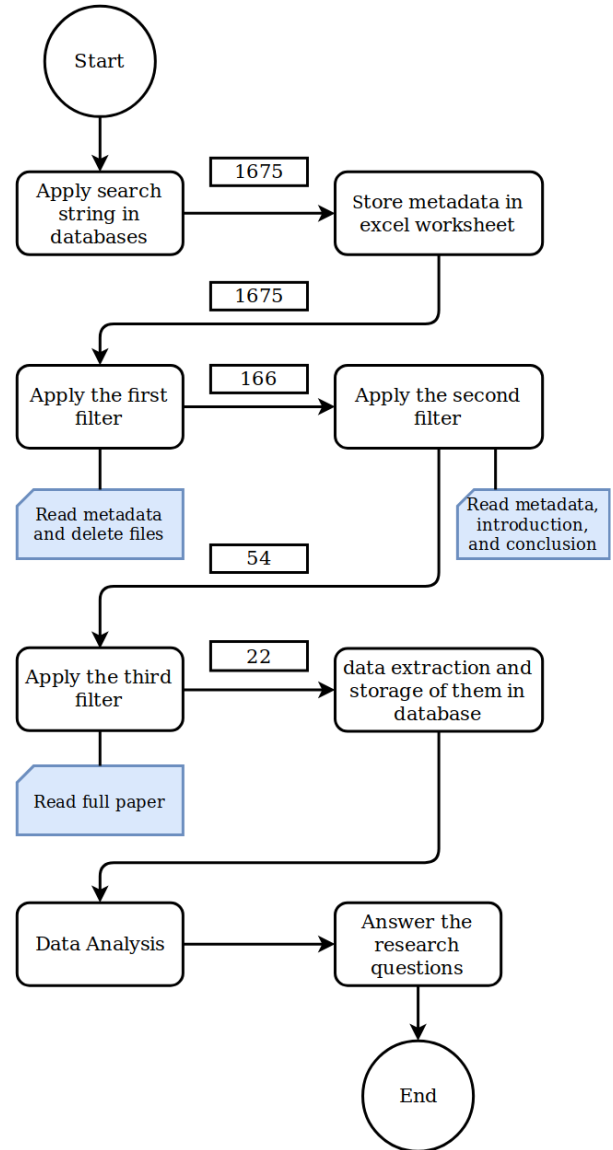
Start

Apply search string in databases

1675

Store metadata in excel worksheet

1675

Apply the first filter

166

Apply the second filter

Read metadata and delete files

Read metadata, introduction, and conclusion

54

Apply the third filter

22

data extraction and storage of them in database

Read full paper

Data Analysis

Answer the research questions

End